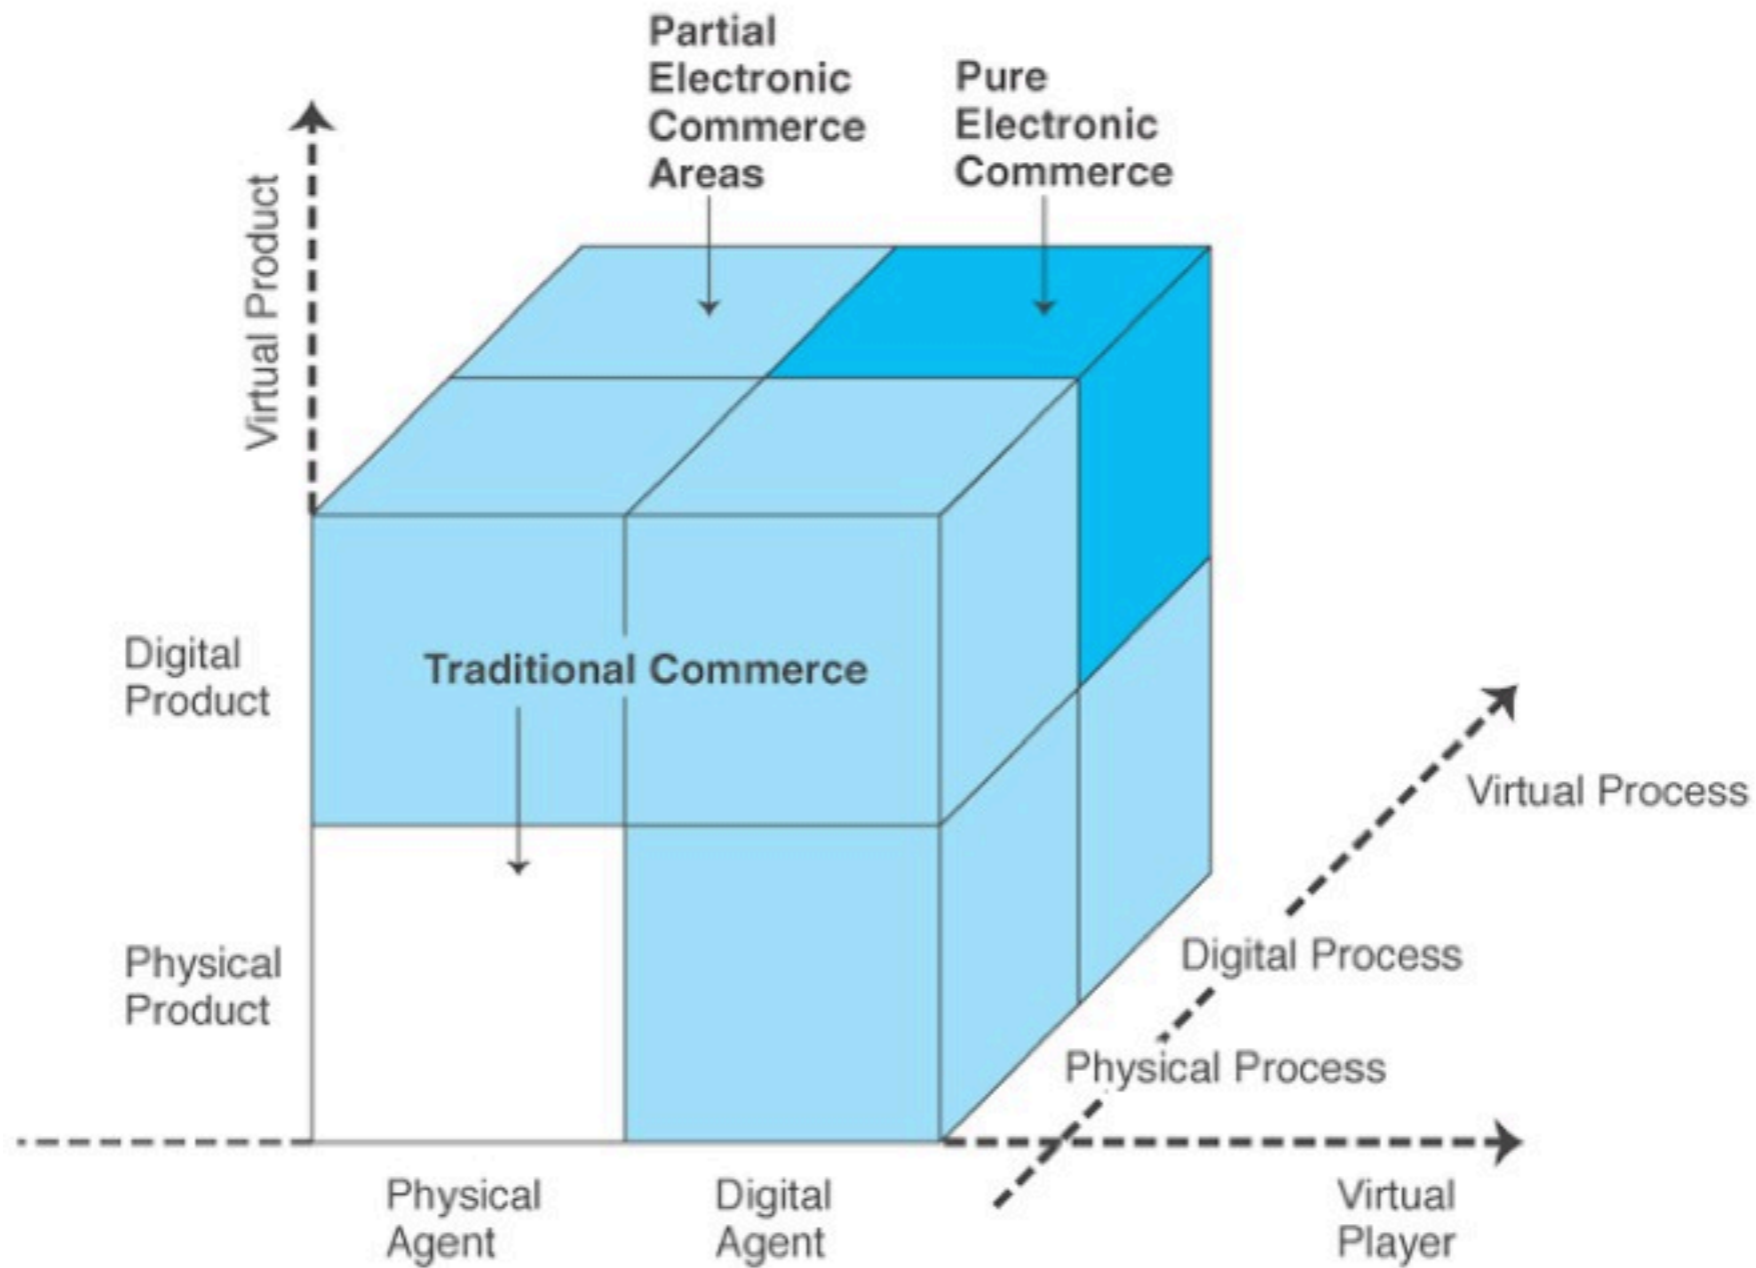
Partial Electronic Commerce Areas

Pure Electronic Commerce

Virtual Product

Digital Product

Traditional Commerce

Physical Product

Virtual Process

Digital Process

Physical Process

Physical Agent

Digital Agent

Virtual Player